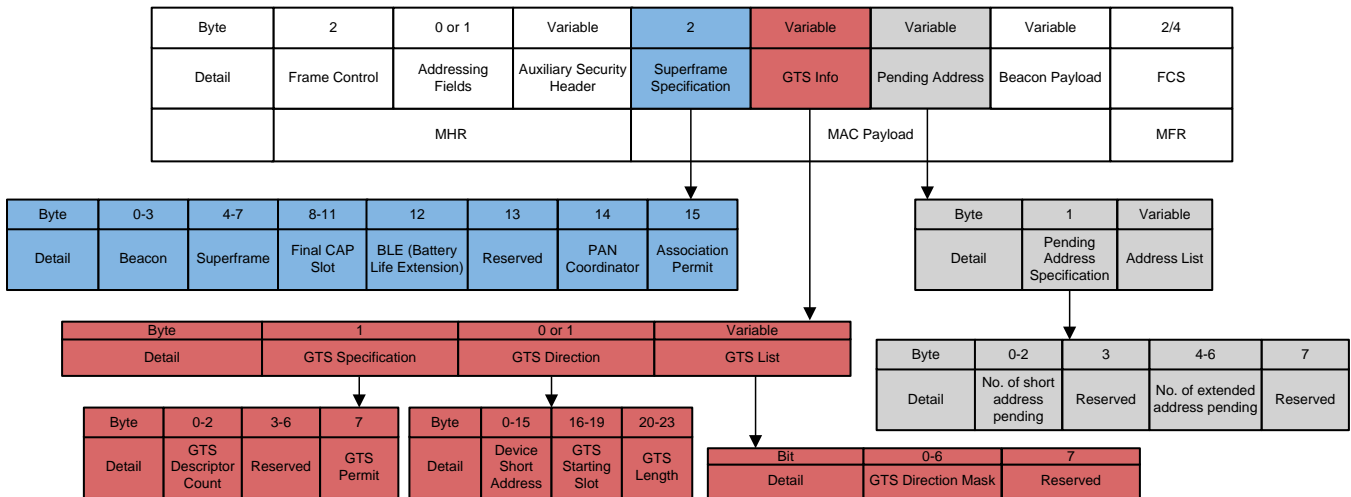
| Byte | 2 | 0 or 1 | Variable | 2 | Variable | Variable | Variable | 2/4 |
|---|---|---|---|---|---|---|---|---|
| Detail | Frame Control | Addressing Fields | Auxiliary Security Header | Superframe Specification | GTS Info | Pending Address | Beacon Payload | FCS |
| | MHR | | | MAC Payload | | | | MFR |

| Byte | 0-3 | 4-7 | 8-11 | 12 | 13 | 14 | 15 |
|---|---|---|---|---|---|---|---|
| Detail | Beacon | Superframe | Final CAP Slot | BLE (Battery Life Extension) | Reserved | PAN Coordinator | Association Permit |

| Byte | 1 | Variable |
|---|---|---|
| Detail | Pending Address Specification | Address List |

| Byte | 1 | 0 or 1 | Variable |
|---|---|---|---|
| Detail | GTS Specification | GTS Direction | GTS List |

| Byte | 0-2 | 3 | 4-6 | 7 |
|---|---|---|---|---|
| Detail | No. of short address pending | Reserved | No. of extended address pending | Reserved |

| Byte | 0-2 | 3-6 | 7 |
|---|---|---|---|
| Detail | GTS Descriptor Count | Reserved | GTS Permit |

| Byte | 0-15 | 16-19 | 20-23 |
|---|---|---|---|
| Detail | Device Short Address | GTS Starting Slot | GTS Length |

| Bit | 0-6 | 7 |
|---|---|---|
| Detail | GTS Direction Mask | Reserved |